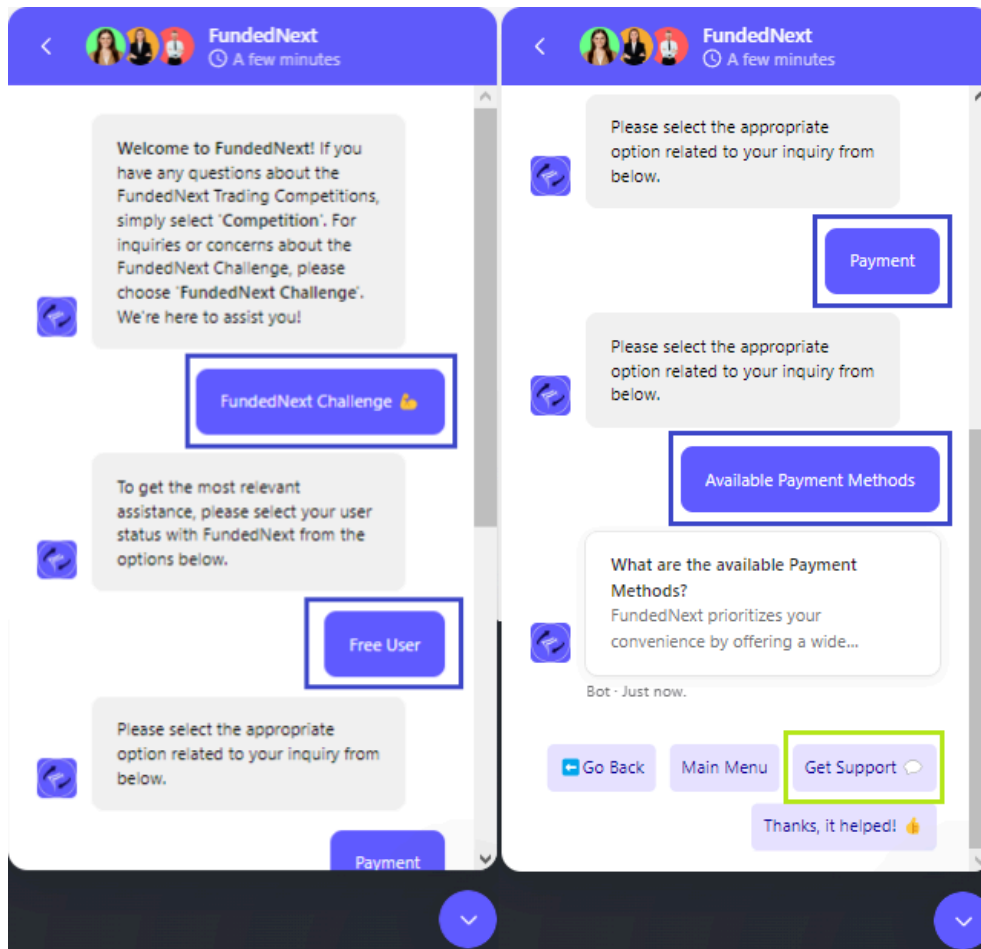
FundedNext
A few minutes

Welcome to FundedNext! If you have any questions about the FundedNext Trading Competitions, simply select 'Competition'. For inquiries or concerns about the FundedNext Challenge, please choose 'FundedNext Challenge'. We're here to assist you!

FundedNext Challenge 💪

To get the most relevant assistance, please select your user status with FundedNext from the options below.

Free User

Please select the appropriate option related to your inquiry from below.

Payment

FundedNext
A few minutes

Please select the appropriate option related to your inquiry from below.

Payment

Please select the appropriate option related to your inquiry from below.

Available Payment Methods

What are the available Payment Methods?
FundedNext prioritizes your convenience by offering a wide...

Bot · Just now.

⬅ Go Back
Main Menu
Get Support 💬
Thanks, it helped! 👍